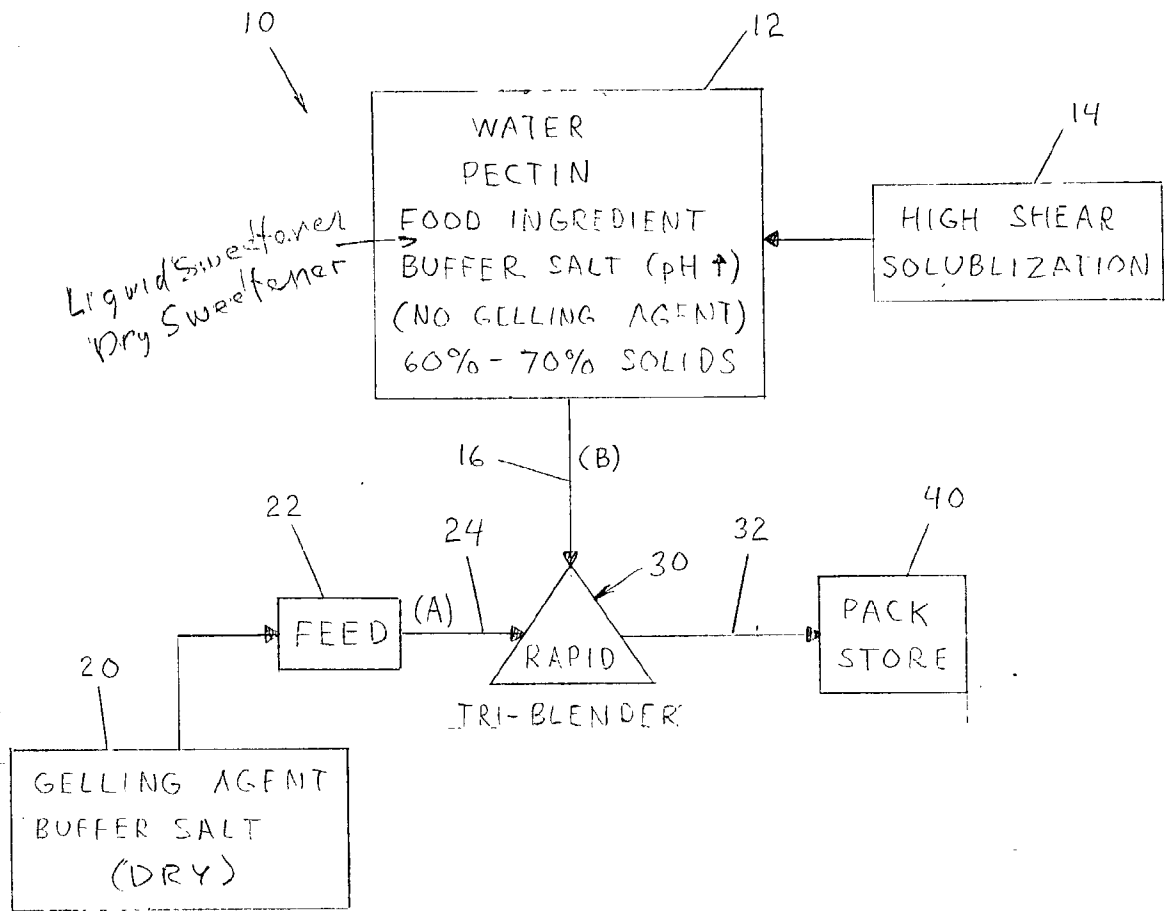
10

12

WATER
PECTIN
FOOD INGREDIENT
BUFFER SALT (pH ↑)
(NO GELLING AGENT)
60% - 70% SOLIDS

Liquid Sweetener
Dry Sweetener

14

HIGH SHEAR SOLUBLIZATION

16

(B)

22

24

30

32

40

FEED

(A)

RAPID

TRI-BLENDER

PACK STORE

20

GELLING AGENT
BUFFER SALT
(DRY)